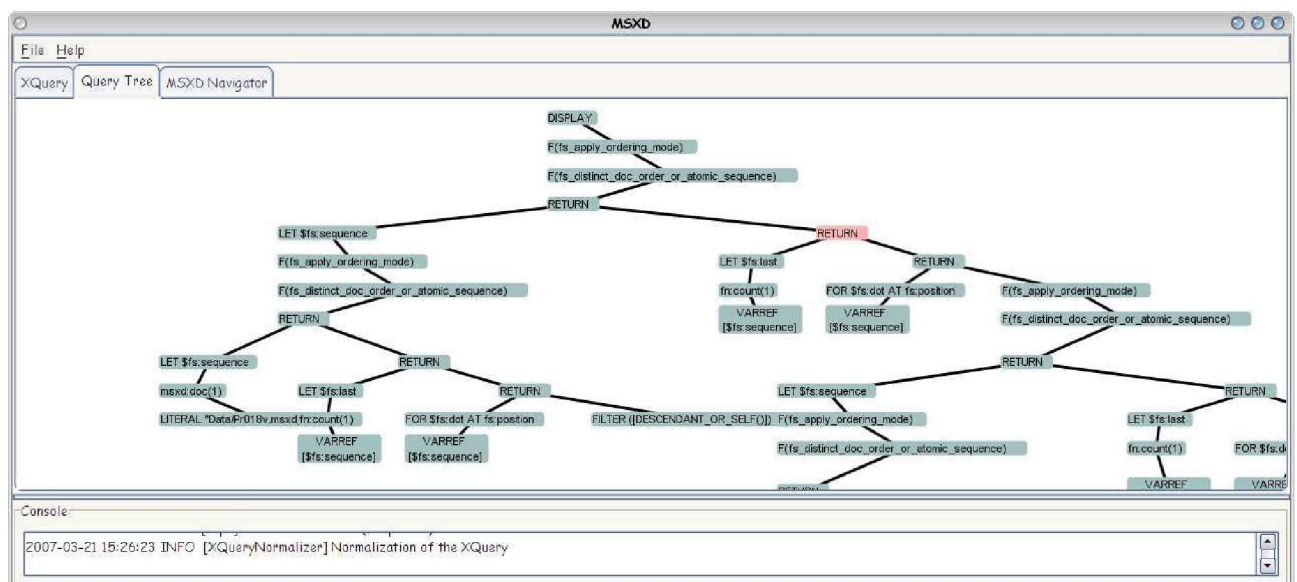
MSXD

File Help

XQuery Query Tree MSXD Navigator

DISPLAY

F(fs_apply_ordering_mode)

F(fs_distinct_doc_order_or_atomic_sequence)

RETURN

LET $fs:sequence

F(fs_apply_ordering_mode)

F(fs_distinct_doc_order_or_atomic_sequence)

RETURN

LET $fs:sequence

msxd:doc(1)

LITERAL "Data/Pr018v.msxd

RETURN

LET $fs:last

fn:count(1)

VARREF [$fs:sequence]

RETURN

FOR $fs:dot AT fs:position

VARREF [$fs:sequence]

FILTER ([DESCENDANT_OR_SELF()])

RETURN

LET $fs:last

fn:count(1)

VARREF [$fs:sequence]

RETURN

FOR $fs:dot AT fs:position

VARREF [$fs:sequence]

F(fs_apply_ordering_mode)

F(fs_distinct_doc_order_or_atomic_sequence)

RETURN

LET $fs:sequence

F(fs_apply_ordering_mode)

F(fs_distinct_doc_order_or_atomic_sequence)

RETURN

LET $fs:last

fn:count(1)

VARREF

FOR $fs:d

VARRE

Console

2007-03-21 15:26:23 INFO [XQueryNormalizer] Normalization of the XQuery